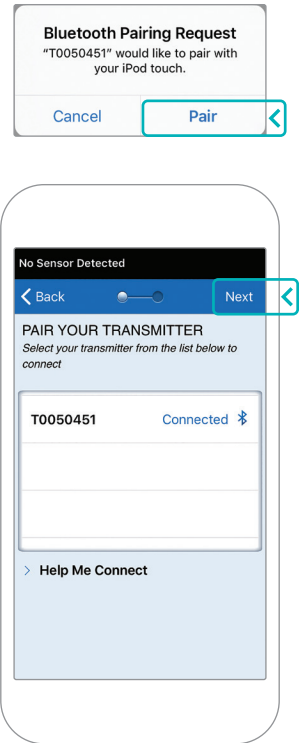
Bluetooth Pairing Request
"T0050451" would like to pair with your iPod touch.

Cancel

Pair

No Sensor Detected

Back

Next

PAIR YOUR TRANSMITTER

Select your transmitter from the list below to connect

T0050451

Connected

Help Me Connect